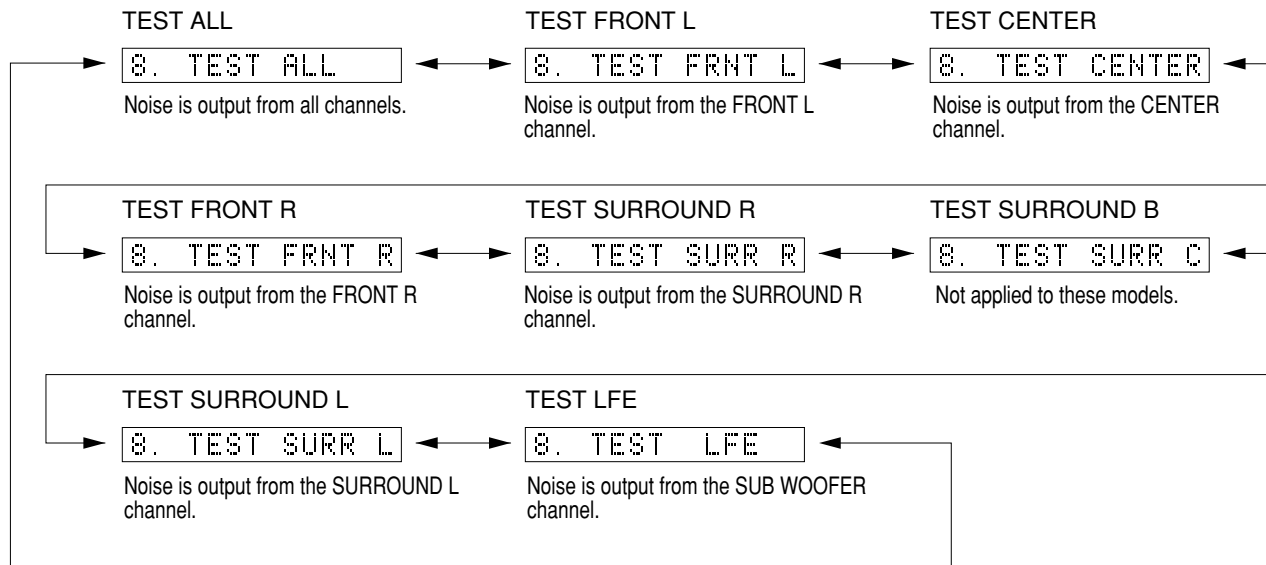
TEST ALL

8. TEST ALL

Noise is output from all channels.

TEST FRONT L

8. TEST FRNT L

Noise is output from the FRONT L channel.

TEST CENTER

8. TEST CENTER

Noise is output from the CENTER channel.

TEST FRONT R

8. TEST FRNT R

Noise is output from the FRONT R channel.

TEST SURROUND R

8. TEST SURR R

Noise is output from the SURROUND R channel.

TEST SURROUND B

8. TEST SURR C

Not applied to these models.

TEST SURROUND L

8. TEST SURR L

Noise is output from the SURROUND L channel.

TEST LFE

8. TEST LFE

Noise is output from the SUB WOOFER channel.